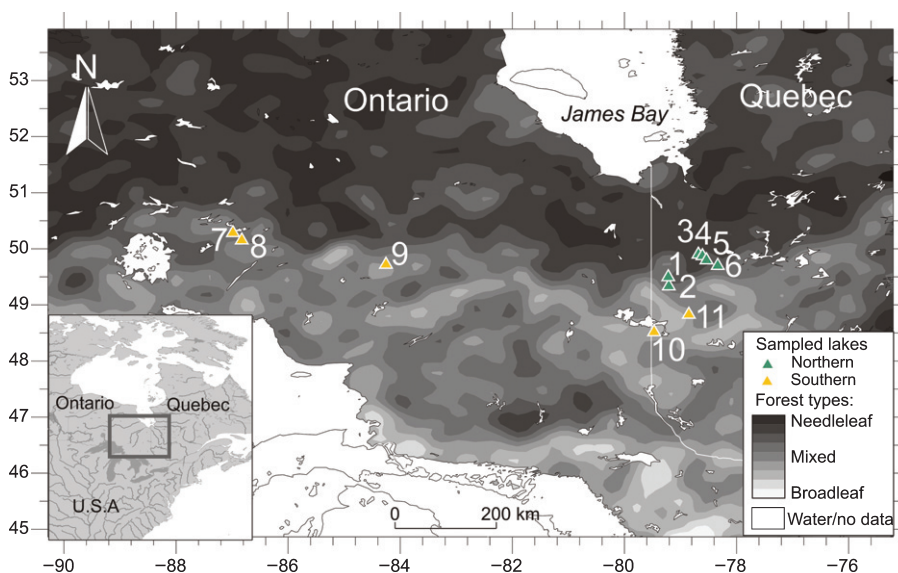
53
52
51
50
49
48
47
46
45
-90
-88
-86
-84
-82
-80
-78
-76

N
Ontario
James Bay
Quebec
7
8
9
3
4
5
6
1
2
11
10

Ontario
Quebec
U.S.A

0
200 km

Sampled lakes
Northern
Southern
Forest types:
Needleleaf
Mixed
Broadleaf
Water/no data